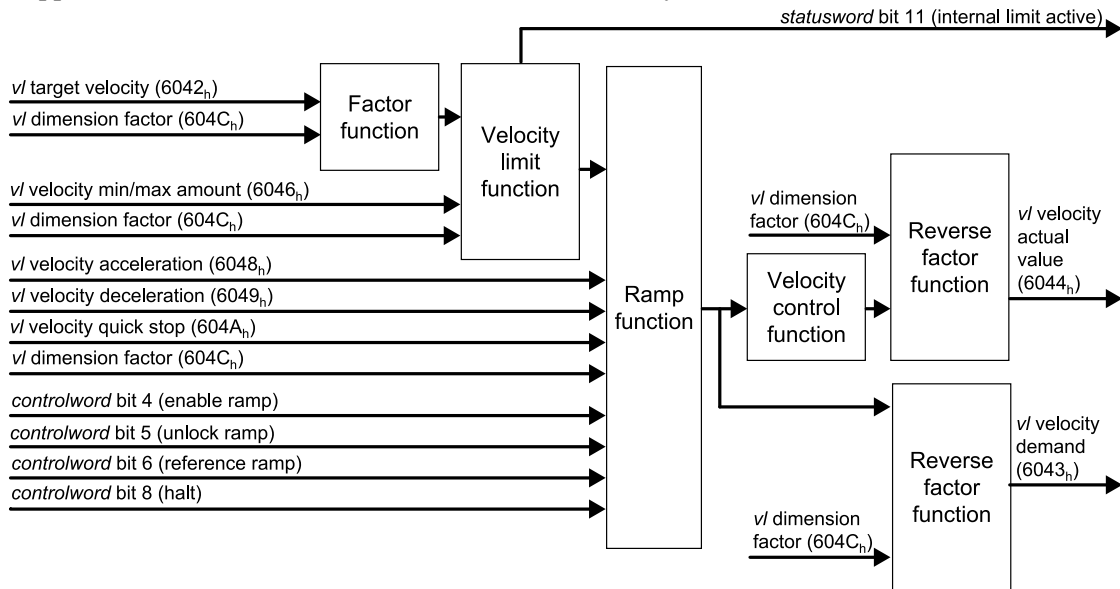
statusword bit 11 (internal limit active)

vl target velocity ($6042_h$)

vl dimension factor ($604C_h$)

Factor function

Velocity limit function

vl velocity min/max amount ($6046_h$)

vl dimension factor ($604C_h$)

vl velocity acceleration ($6048_h$)

vl velocity deceleration ($6049_h$)

vl velocity quick stop ($604A_h$)

vl dimension factor ($604C_h$)

controlword bit 4 (enable ramp)

controlword bit 5 (unlock ramp)

controlword bit 6 (reference ramp)

controlword bit 8 (halt)

Ramp function

vl dimension factor ($604C_h$)

Velocity control function

Reverse factor function

vl velocity actual value ($6044_h$)

Reverse factor function

vl velocity demand ($6043_h$)

vl dimension factor ($604C_h$)